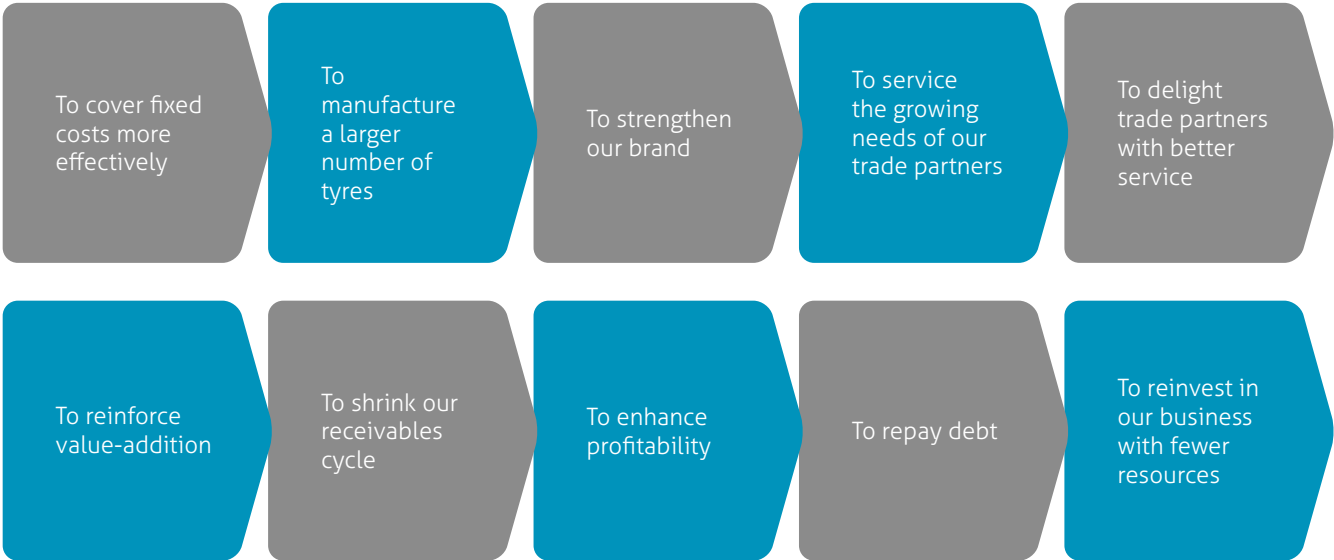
To cover fixed costs more effectively

To manufacture a larger number of tyres

To strengthen our brand

To service the growing needs of our trade partners

To delight trade partners with better service

To reinforce value-addition

To shrink our receivables cycle

To enhance profitability

To repay debt

To reinvest in our business with fewer resources